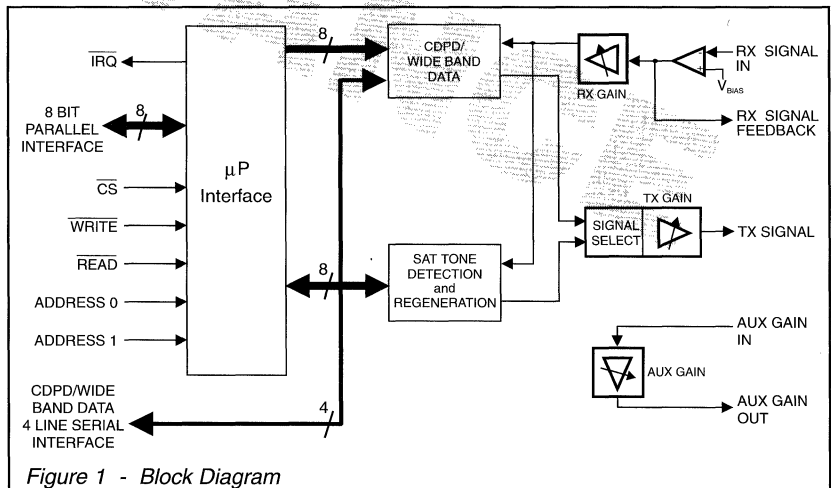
$\overline{IRQ}$

8 BIT PARALLEL INTERFACE

8

$\overline{CS}$

$\overline{WRITE}$

$\overline{READ}$

ADDRESS 0

ADDRESS 1

CDPD/WIDE BAND DATA 4 LINE SERIAL INTERFACE

4

µP Interface

8

8

CDPD/ WIDE BAND DATA

SAT TONE DETECTION and REGENERATION

RX GAIN

RX SIGNAL IN

$V_{BIAS}$

RX SIGNAL FEEDBACK

TX GAIN

SIGNAL SELECT

TX SIGNAL

AUX GAIN IN

AUX GAIN

AUX GAIN OUT

Figure 1 - Block Diagram